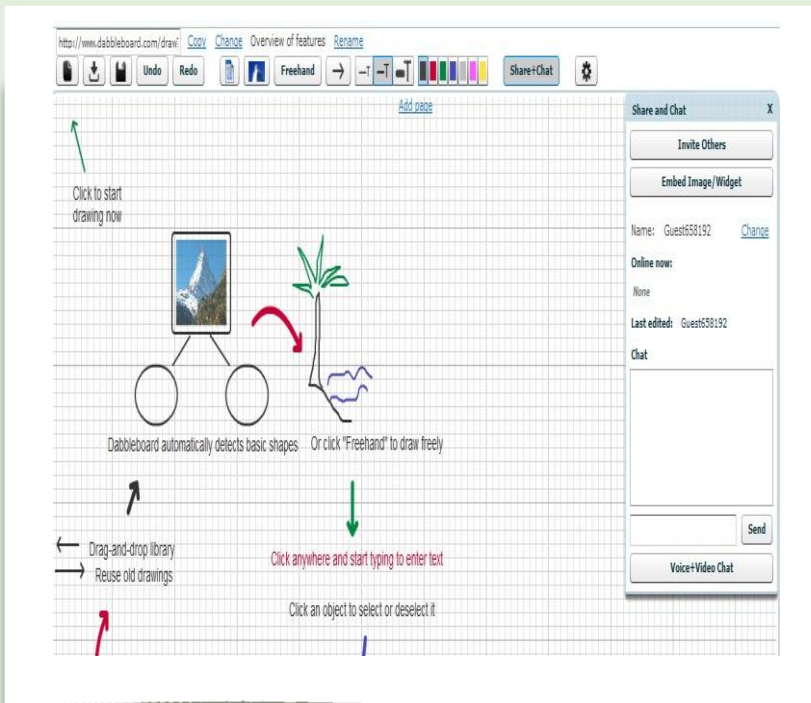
http://www.dabbleboard.com/draw Copy Change Overview of features Rename

Undo Redo Freehand Share+Chat

Add page

Click to start drawing now

Dabbleboard automatically detects basic shapes

Or click "Freehand" to draw freely

Drag-and-drop library

Reuse old drawings

Click anywhere and start typing to enter text

Click an object to select or deselect it

Share and Chat X

Invite Others

Embed Image/Widget

Name: Guest658192 Change

Online now:

None

Last edited: Guest658192

Chat

Send

Voice+Video Chat